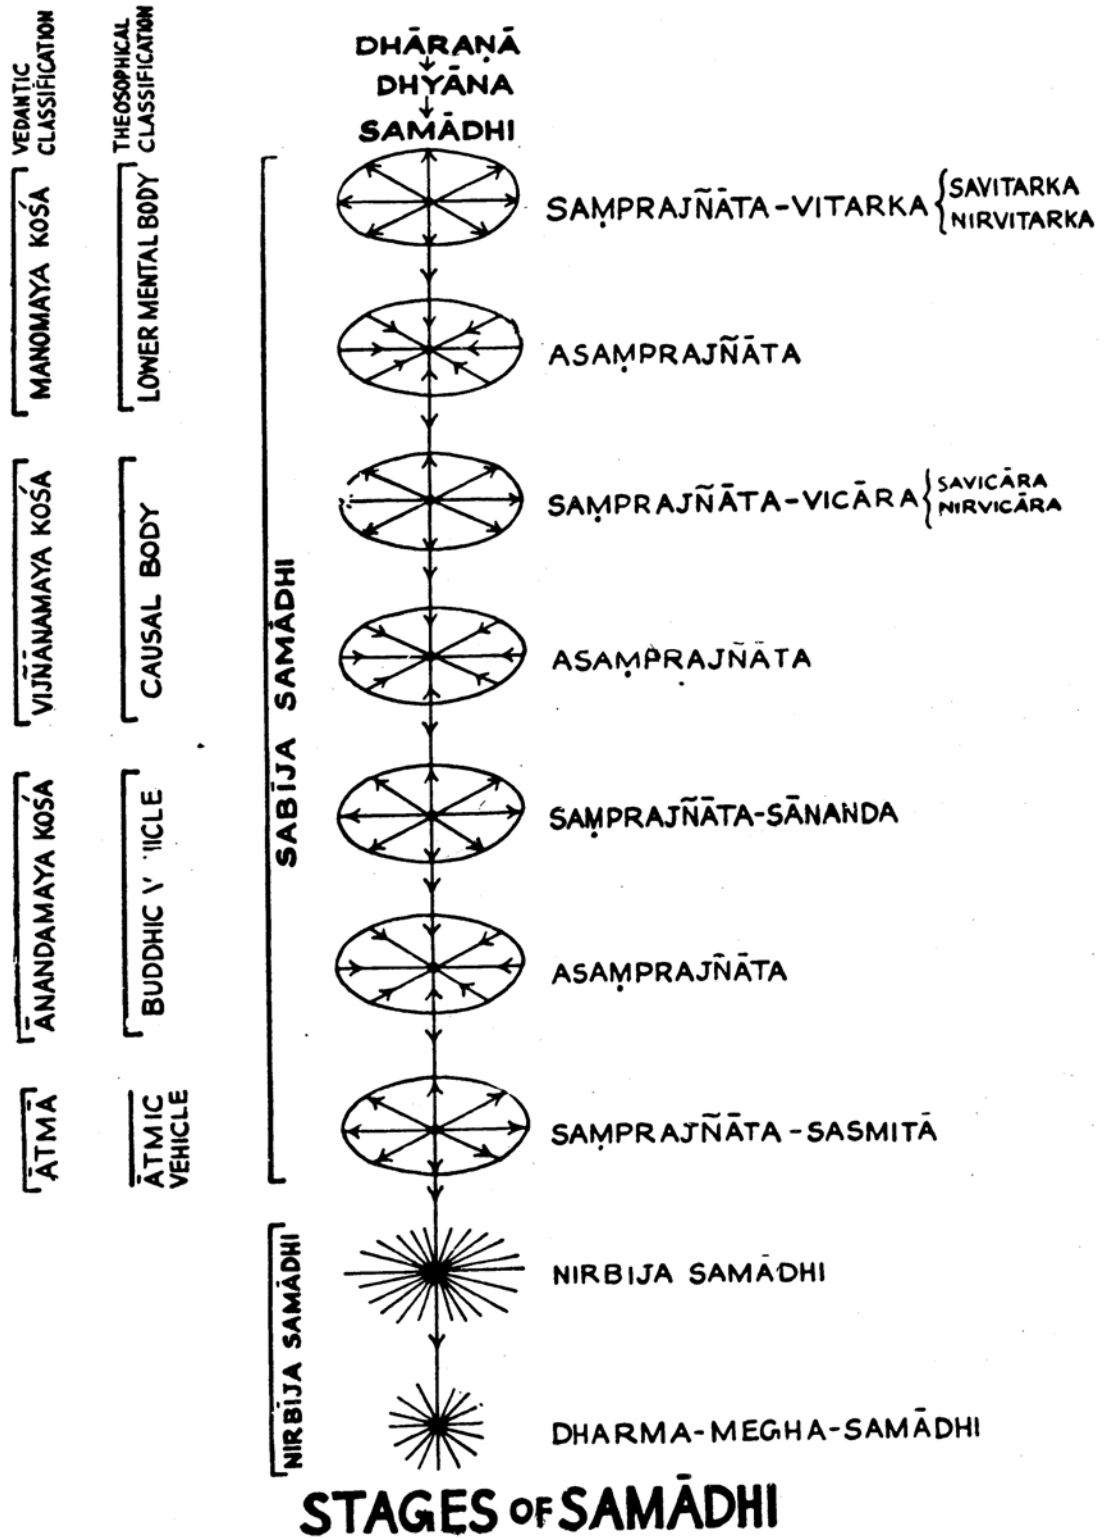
VEDANTIC CLASSIFICATION

THEOSOPHICAL CLASSIFICATION

DHĀRAṆĀ
DHYĀNA
SAMĀDHI

MANOMAYA KOŚA

LOWER MENTAL BODY

VIJÑĀNAMAYA KOŚA

CAUSAL BODY

ĀNANDAMAYA KOŚA

BUDDHIC V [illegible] ICLE

ĀTMĀ

ĀTMIC VEHICLE

SABĪJA SAMĀDHI

NIRBĪJA SAMĀDHI

SAMPRAJÑĀTA-VITARKA {SAVITARKA NIRVITARKA

ASAMPRAJÑĀTA

SAMPRAJÑĀTA-VICĀRA {SAVICĀRA NIRVICĀRA

ASAMPRAJÑĀTA

SAMPRAJÑĀTA-SĀNANDA

ASAMPRAJÑĀTA

SAMPRAJÑĀTA-SASMITĀ

NIRBIJA SAMĀDHI

DHARMA-MEGHA-SAMĀDHI

STAGES OF SAMĀDHI